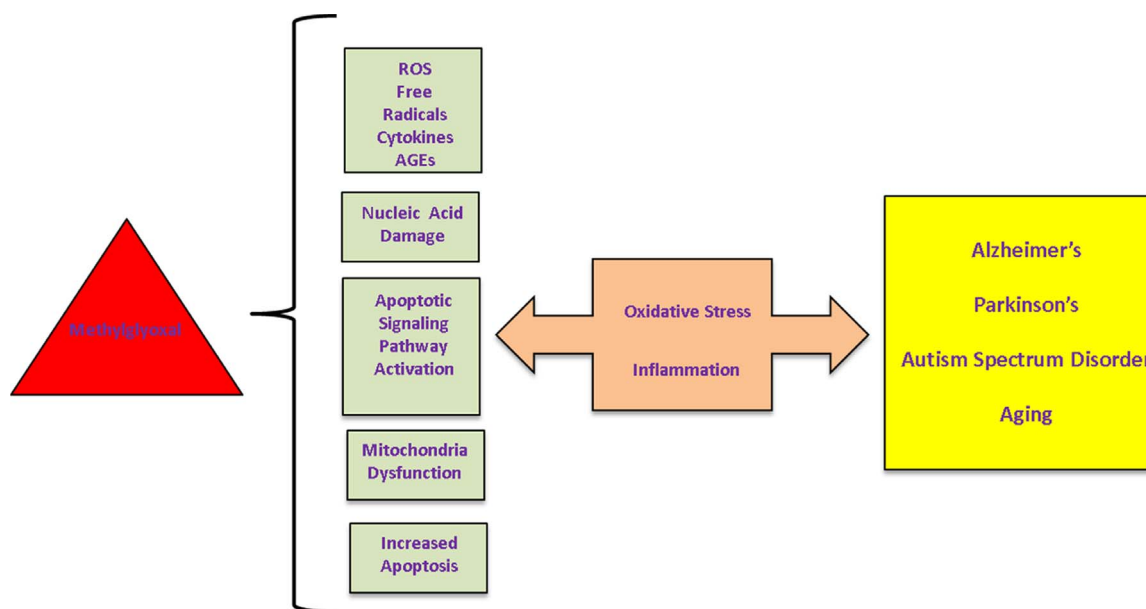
Methylglyoxal

ROS
Free
Radicals
Cytokines
AGEs

Nucleic Acid
Damage

Apoptotic
Signaling
Pathway
Activation

Mitochondria
Dysfunction

Increased
Apoptosis

Oxidative Stress

Inflammation

Alzheimer's

Parkinson's

Autism Spectrum Disorder

Aging